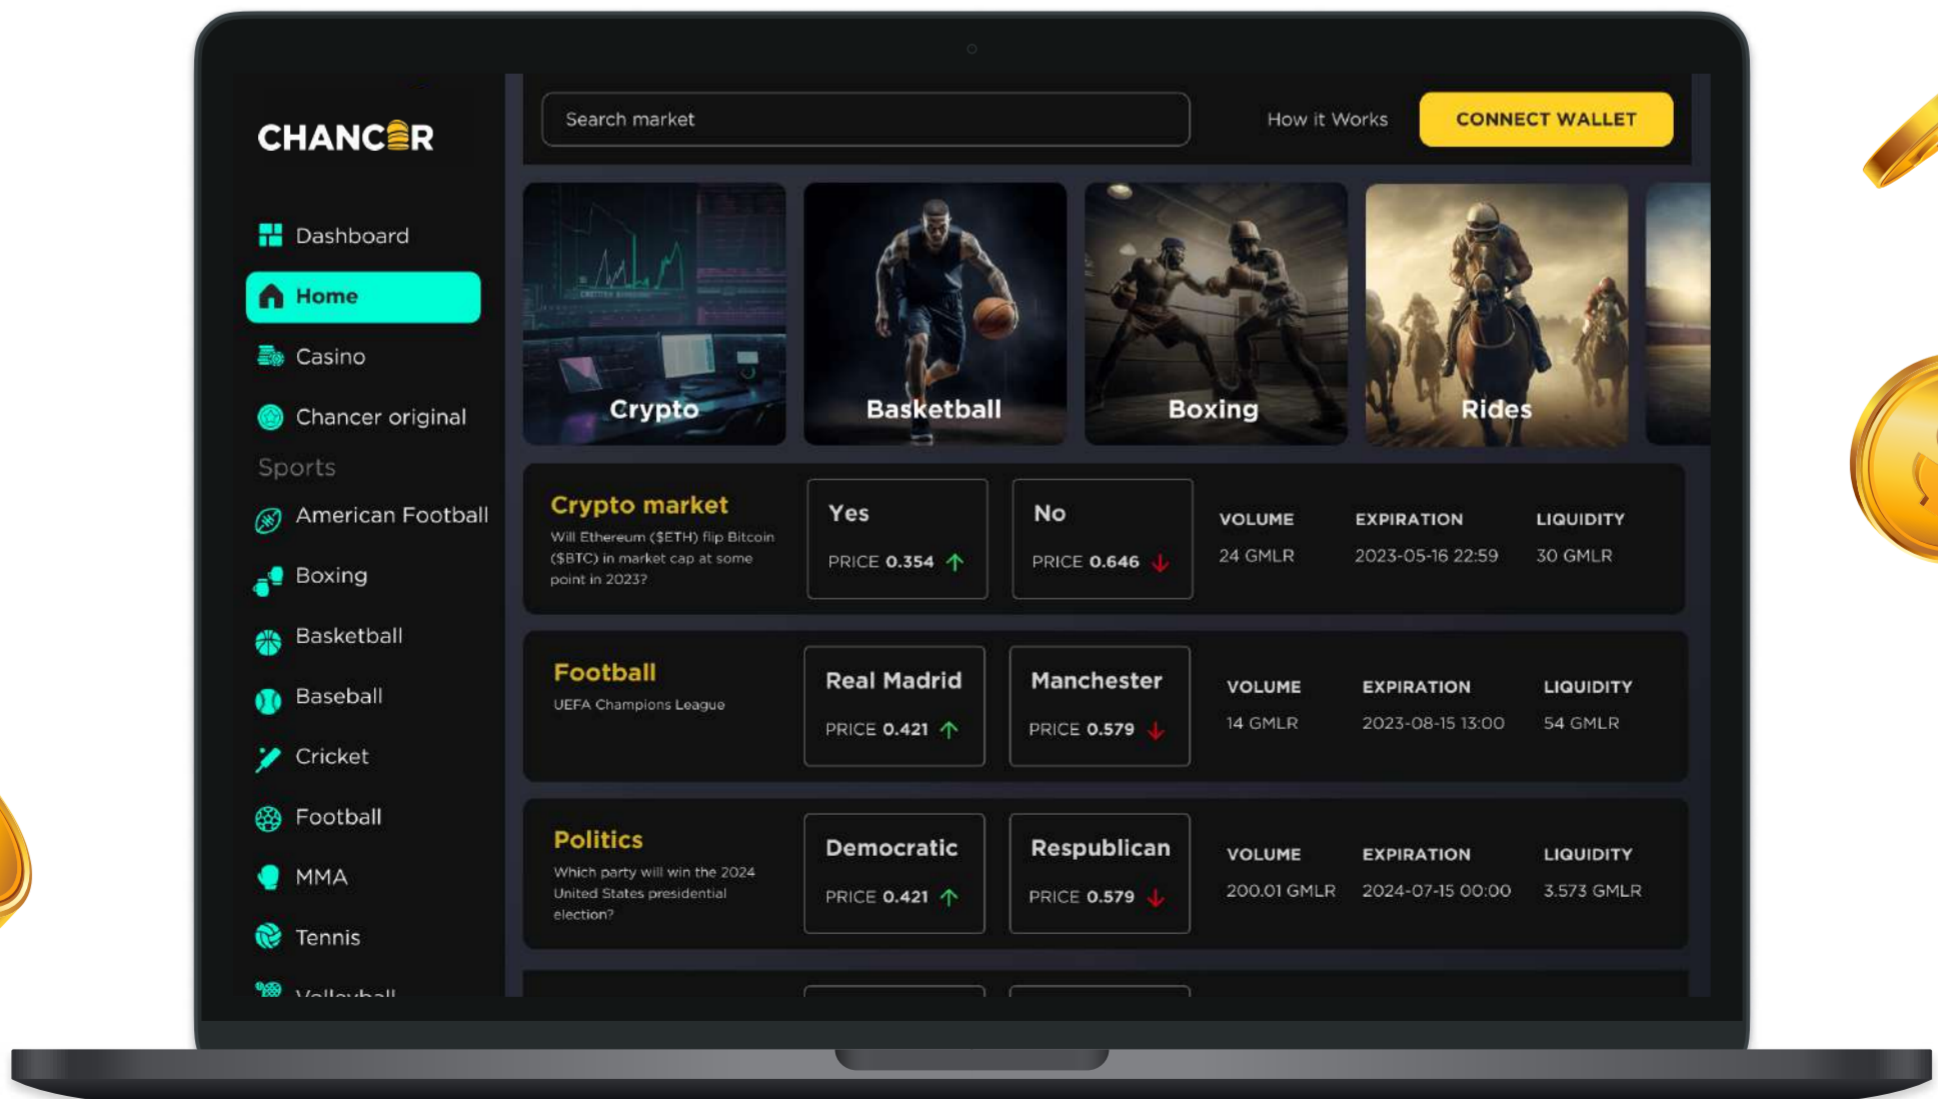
CHANCER

Dashboard

Home

Casino

Chancer original

Sports

American Football

Boxing

Basketball

Baseball

Cricket

Football

MMA

Tennis

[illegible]

Search market

How it Works

CONNECT WALLET

Crypto

Basketball

Boxing

Rides

Crypto market
Will Ethereum ($ETH) flip Bitcoin ($BTC) in market cap at some point in 2023?

Yes
PRICE 0.354

No
PRICE 0.646

VOLUME
24 GMLR

EXPIRATION
2023-05-16 22:59

LIQUIDITY
30 GMLR

Football
UEFA Champions League

Real Madrid
PRICE 0.421

Manchester
PRICE 0.579

VOLUME
14 GMLR

EXPIRATION
2023-08-15 13:00

LIQUIDITY
54 GMLR

Politics
Which party will win the 2024 United States presidential election?

Democratic
PRICE 0.421

Respublican
PRICE 0.579

VOLUME
200.01 GMLR

EXPIRATION
2024-07-15 00:00

LIQUIDITY
3.573 GMLR